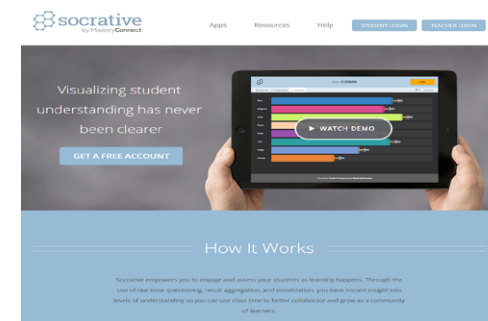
socrative
by MasteryConnect

Apps Resources Help STUDENT LOGIN TEACHER LOGIN

Visualizing student understanding has never been clearer

GET A FREE ACCOUNT

▶ WATCH DEMO

How It Works

Socrative empowers you to engage and assess your students as learning happens. Through the use of real-time questioning, result aggregation, and visualization, you have instant insight into levels of understanding so you can use class time to better collaborate and grow as a community of learners.